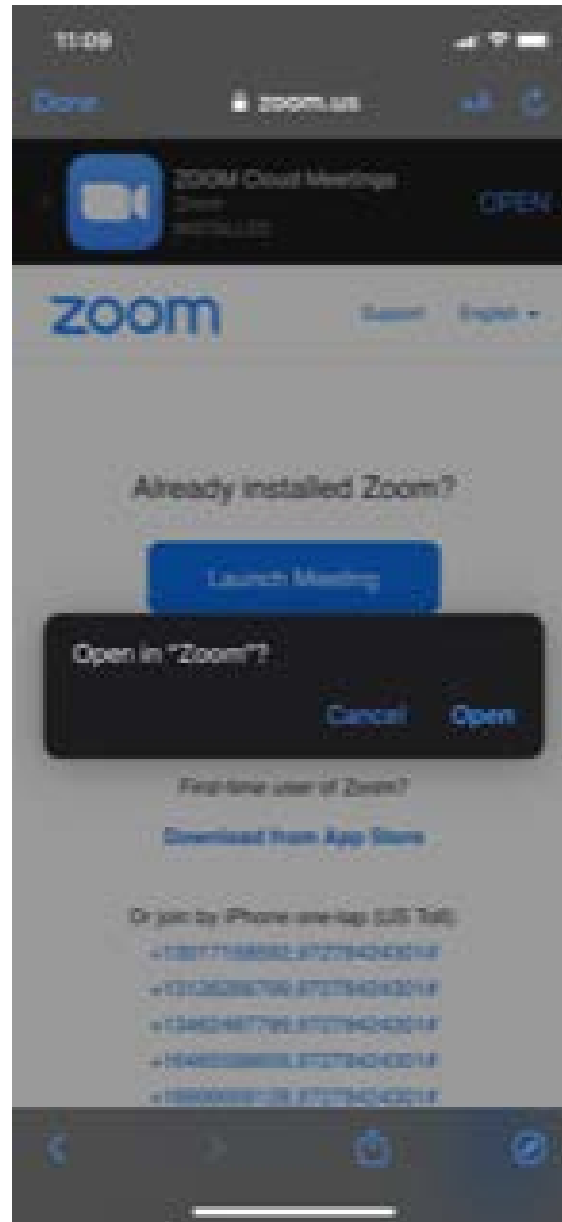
11:09

Done

zoom.us

ZOOM Cloud Meetings

Zoom

INSTALLED

OPEN

zoom

Support

English

Already installed Zoom?

Launch Meeting

Open in "Zoom"?

Cancel

Open

First-time user of Zoom?

Download from App Store

Or join by iPhone one-tap (US Toll):

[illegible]

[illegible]

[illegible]

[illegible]

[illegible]